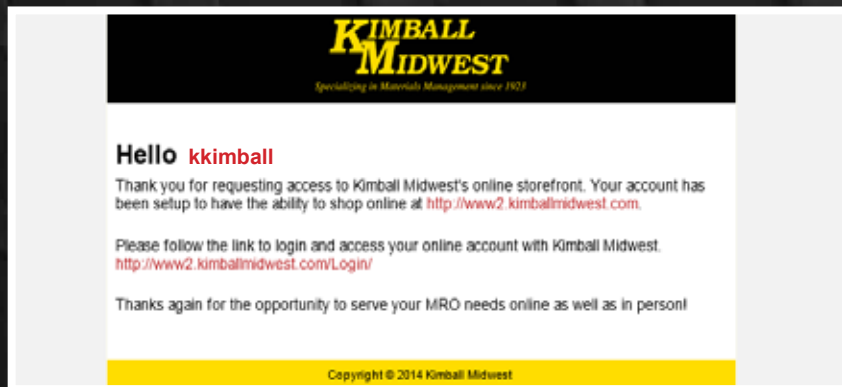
KIMBALL MIDWEST

Specializing in Materials Management since 1925

Hello kkimball

Thank you for requesting access to Kimball Midwest's online storefront. Your account has been setup to have the ability to shop online at http://www2.kimballmidwest.com.

Please follow the link to login and access your online account with Kimball Midwest. http://www2.kimballmidwest.com/Login/

Thanks again for the opportunity to serve your MRO needs online as well as in person!

Copyright © 2014 Kimball Midwest